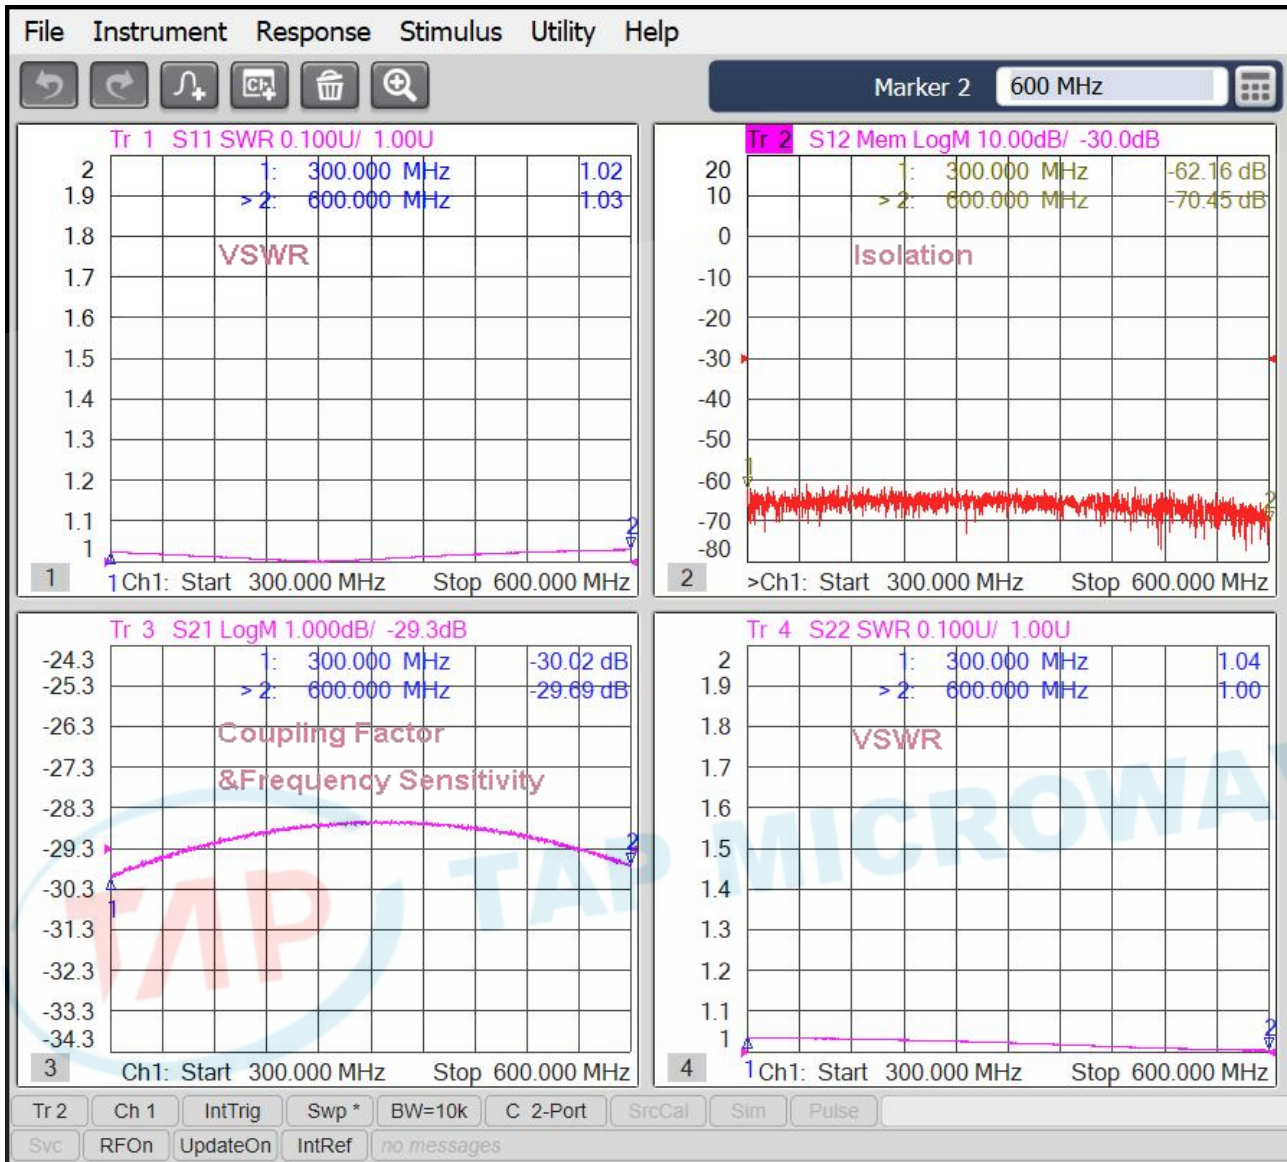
File Instrument Response Stimulus Utility Help

Marker 2 600 MHz

Tr 1 S11 SWR 0.100U/ 1.00U
1: 300.000 MHz 1.02
>2: 600.000 MHz 1.03
VSWR
2
1.9
1.8
1.7
1.6
1.5
1.4
1.3
1.2
1.1
1
1
1Ch1: Start 300.000 MHz Stop 600.000 MHz

Tr 2 S12 Mem LogM 10.00dB/ -30.0dB
1: 300.000 MHz -62.16 dB
>2: 600.000 MHz -70.45 dB
Isolation
20
10
0
-10
-20
-30
-40
-50
-60
-70
-80
2
>Ch1: Start 300.000 MHz Stop 600.000 MHz

Tr 3 S21 LogM 1.000dB/ -29.3dB
1: 300.000 MHz -30.02 dB
>2: 600.000 MHz -29.69 dB
Coupling Factor
&Frequency Sensitivity
-24.3
-25.3
-26.3
-27.3
-28.3
-29.3
-30.3
-31.3
-32.3
-33.3
-34.3
3
Ch1: Start 300.000 MHz Stop 600.000 MHz

Tr 4 S22 SWR 0.100U/ 1.00U
1: 300.000 MHz 1.04
>2: 600.000 MHz 1.00
VSWR
2
1.9
1.8
1.7
1.6
1.5
1.4
1.3
1.2
1.1
1
4
1Ch1: Start 300.000 MHz Stop 600.000 MHz

TAP MICROWAVE

Tr 2 | Ch 1 | IntTrig | Swp * | BW=10k | C 2-Port | SrcCal | Sim | Pulse
Svc | RFOn | UpdateOn | IntRef | no messages